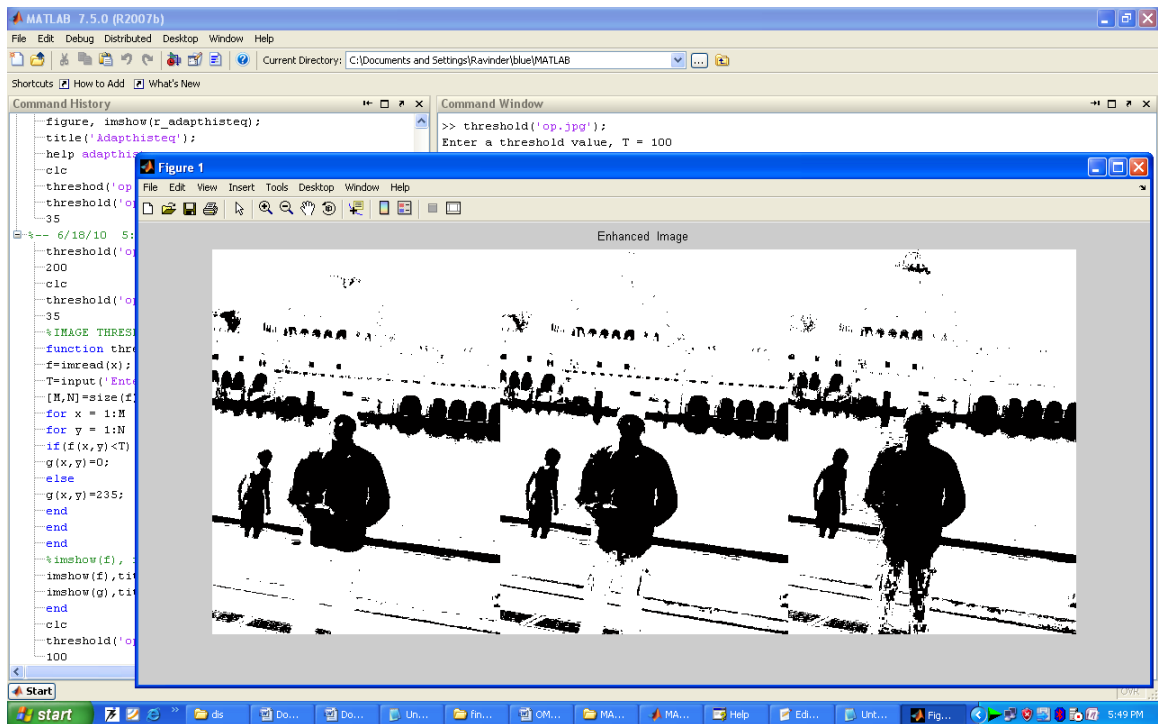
MATLAB 7.5.0 (R2007b)
File Edit Debug Distributed Desktop Window Help
Current Directory: C:\Documents and Settings\Ravinder\blue\MATLAB
Shortcuts How to Add What's New
Command History
figure, imshow(r_adapthisteq);
title('Adapthisteq');
help adapthis
clc
threshold('op
threshold('o
35
%-- 6/18/10 5:
threshold('o
200
clc
threshold('o
35
%IMAGE THRESH
function thre
f=imread(x);
T=input('Ente
[M,N]=size(f)
for x = 1:M
for y = 1:N
if(f(x,y)<T)
g(x,y)=0;
else
g(x,y)=235;
end
end
end
%imshow(f),
imshow(f),ti
imshow(g),ti
end
clc
threshold('o
100
Command Window
>> threshold('op.jpg');
Enter a threshold value, T = 100
Figure 1
File Edit View Insert Tools Desktop Window Help
Enhanced Image
Start
OVR
start
dis
Do...
Do...
Un...
fin...
OM...
MA...
MA...
Help
Edi...
Unt...
Fig...
5:49 PM